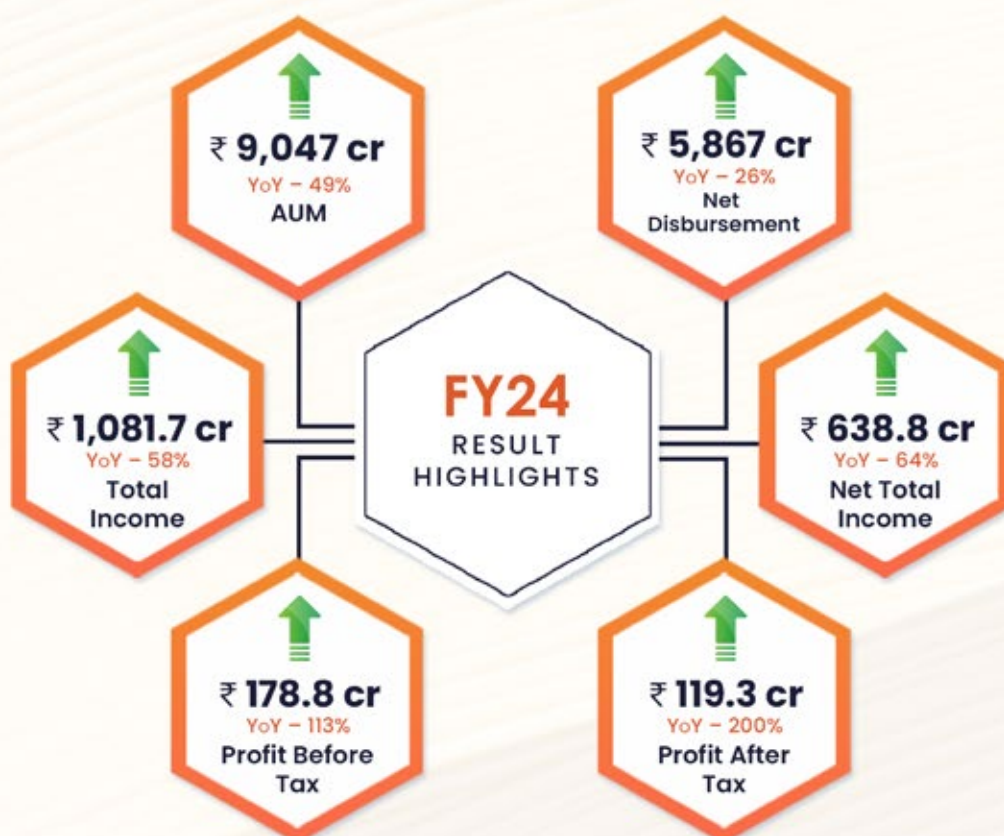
₹ 9,047 cr
YoY – 49%
AUM

₹ 5,867 cr
YoY – 26%
Net Disbursement

₹ 1,081.7 cr
YoY – 58%
Total Income

FY24
RESULT HIGHLIGHTS

₹ 638.8 cr
YoY – 64%
Net Total Income

₹ 178.8 cr
YoY – 113%
Profit Before Tax

₹ 119.3 cr
YoY – 200%
Profit After Tax